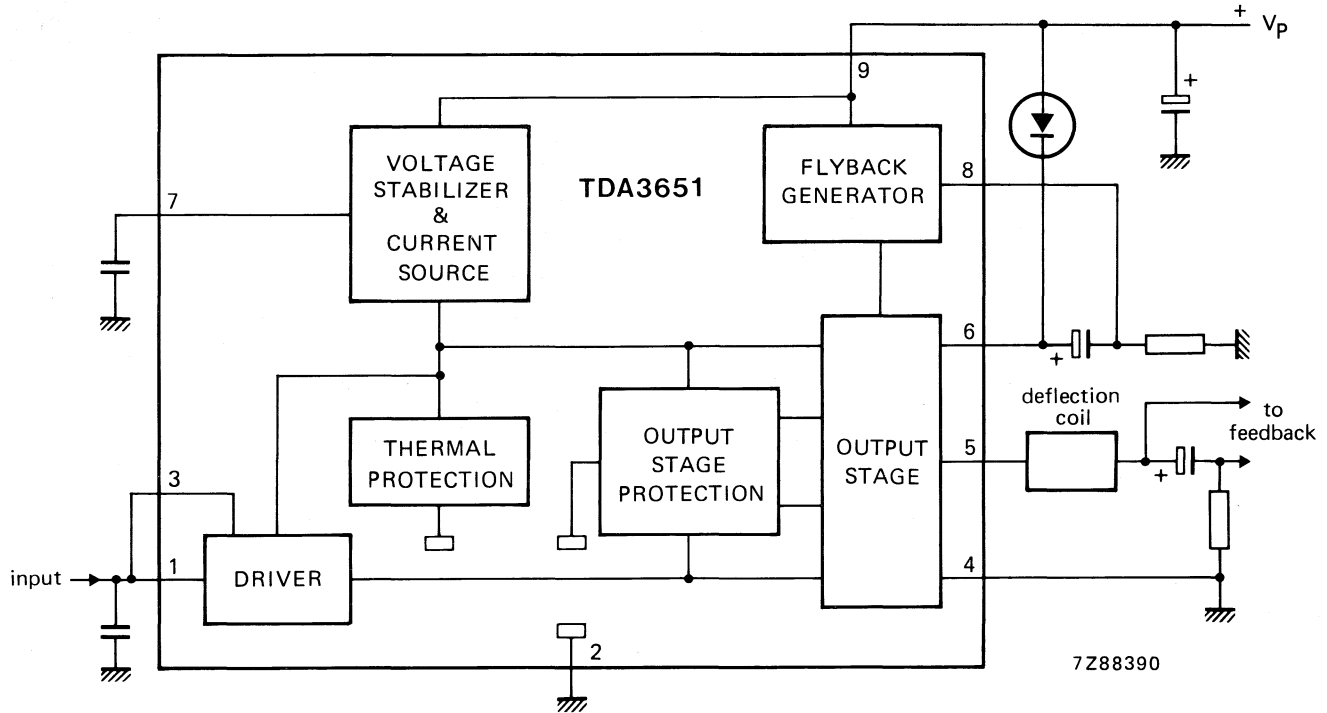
+ $V_P$

9

+

VOLTAGE STABILIZER & CURRENT SOURCE

TDA3651

FLYBACK GENERATOR

8

7

6

+

deflection coil

to feedback

THERMAL PROTECTION

OUTPUT STAGE PROTECTION

OUTPUT STAGE

5

+

3

input

1

DRIVER

4

2

7Z88390